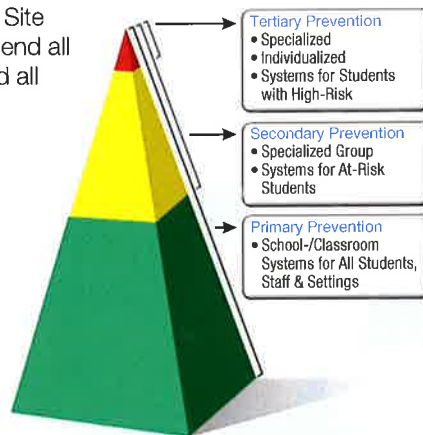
Site
end all
d all

Tertiary Prevention
• Specialized
• Individualized
• Systems for Students with High-Risk

Secondary Prevention
• Specialized Group
• Systems for At-Risk Students

Primary Prevention
• School-/Classroom Systems for All Students, Staff & Settings